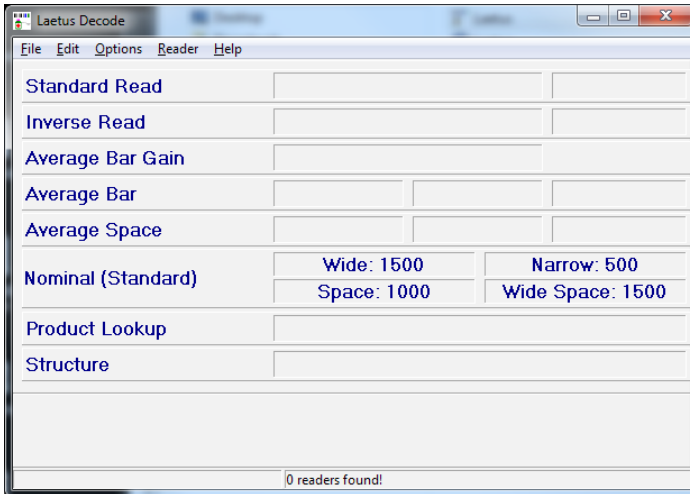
Laetus Decode

File Edit Options Reader Help

Standard Read

Inverse Read

Average Bar Gain

Average Bar

Average Space

Nominal (Standard)

Wide: 1500

Narrow: 500

Space: 1000

Wide Space: 1500

Product Lookup

Structure

0 readers found!